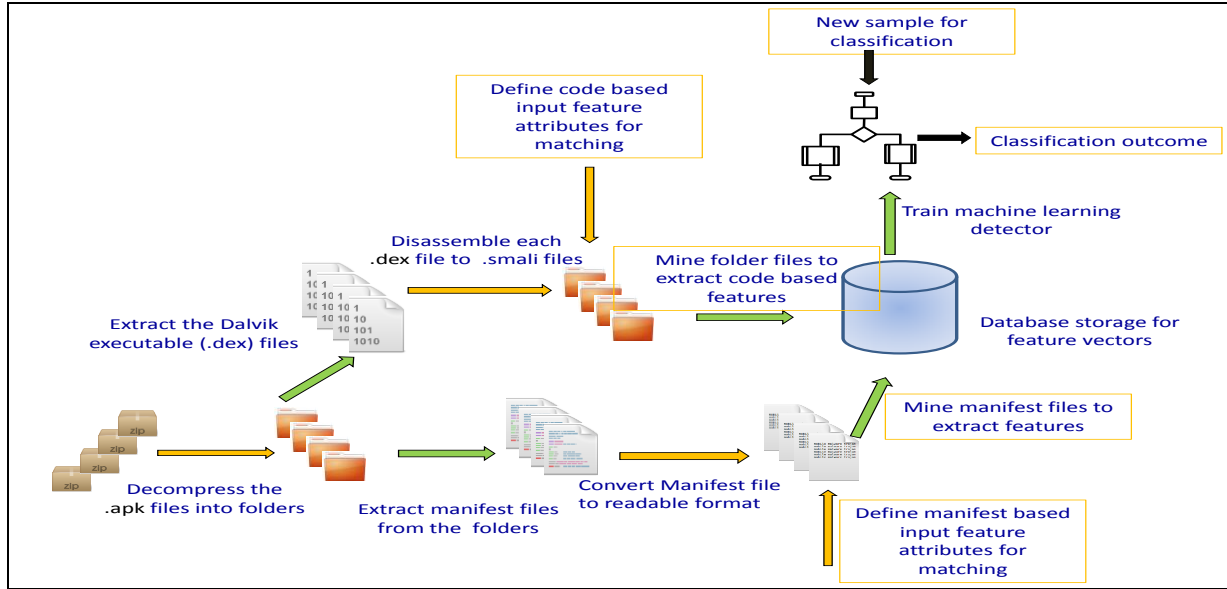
New sample for classification

Define code based input feature attributes for matching

Classification outcome

Train machine learning detector

Disassemble each .dex file to .smali files

Mine folder files to extract code based features

1
101
1010

Extract the Dalvik executable (.dex) files

Database storage for feature vectors

Mine manifest files to extract features

zip
zip
zip
zip

Decompress the .apk files into folders

Extract manifest files from the folders

Convert Manifest file to readable format

Define manifest based input feature attributes for matching